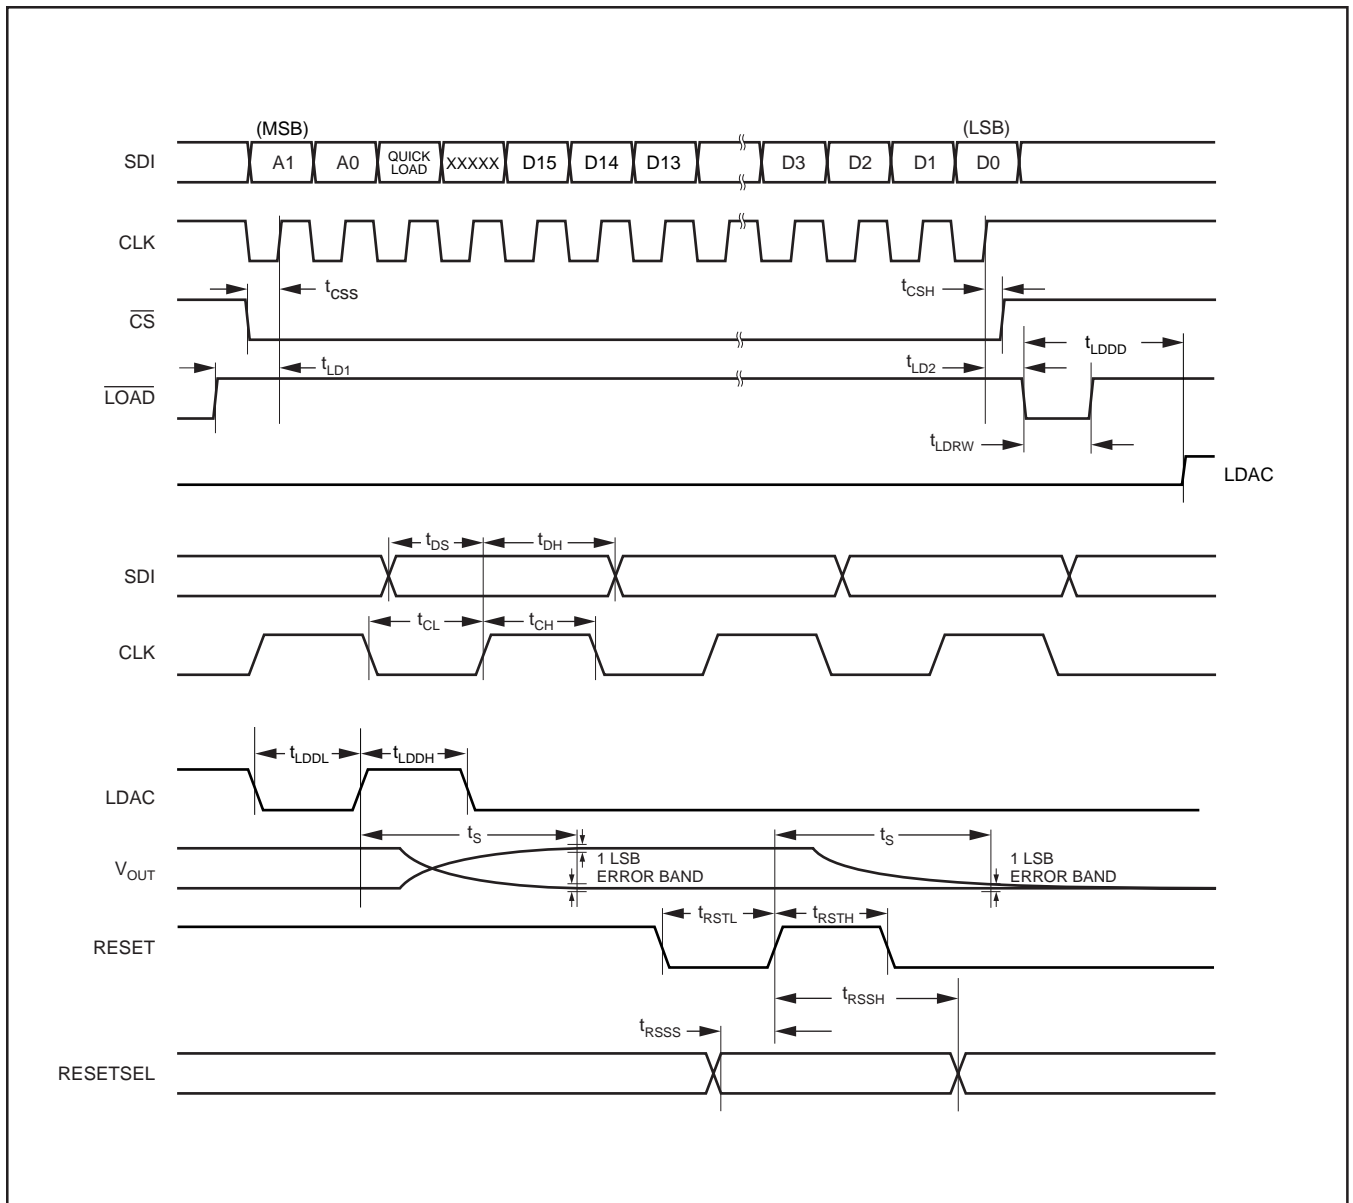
(MSB)

(LSB)

SDI

A1

A0

QUICK LOAD

XXXXX

D15

D14

D13

D3

D2

D1

D0

CLK

$t_{CSS}$

$t_{CSH}$

$\overline{CS}$

$t_{LD1}$

$t_{LD2}$

$t_{LDDD}$

$\overline{LOAD}$

$t_{LDRW}$

LDAC

$t_{DS}$

$t_{DH}$

SDI

$t_{CL}$

$t_{CH}$

CLK

$t_{LDDL}$

$t_{LDDH}$

LDAC

$t_S$

$t_S$

$V_{OUT}$

1 LSB ERROR BAND

1 LSB ERROR BAND

$t_{RSTL}$

$t_{RSTH}$

RESET

$t_{RSSH}$

$t_{RSSS}$

RESETSEL